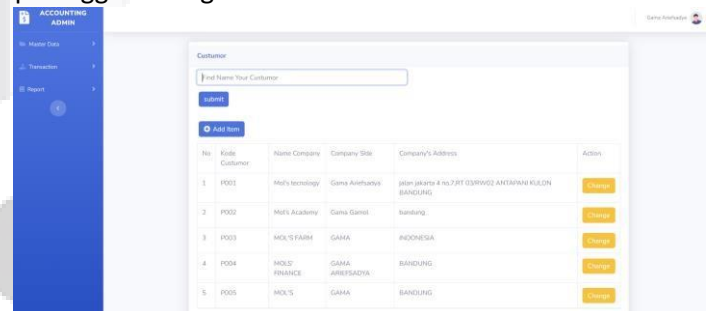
ACCOUNTING ADMIN

Master Data

Transaction

Report

Gama Ariefsadya

Custumor

Find Name Your Custumor

submit

Add Item

| No | Kode Custumer | Name Company | Company Site | Company's Address | Action |
|---|---|---|---|---|---|
| 1 | P001 | Mol's tecnology | Gama Ariefsadya | jalan jakarta 4 no.7,RT 03/RW02 ANTAPANI KULON BANDUNG | Change |
| 2 | P002 | Mol's Academy | Gama Gamol | bandung | Change |
| 3 | P003 | MOL'S FARM | GAMA | INDONESIA | Change |
| 4 | P004 | MOLS' FINANCE | GAMA ARIEFSADYA | BANDUNG | Change |
| 5 | P005 | MOL'S | GAMA | BANDUNG | Change |